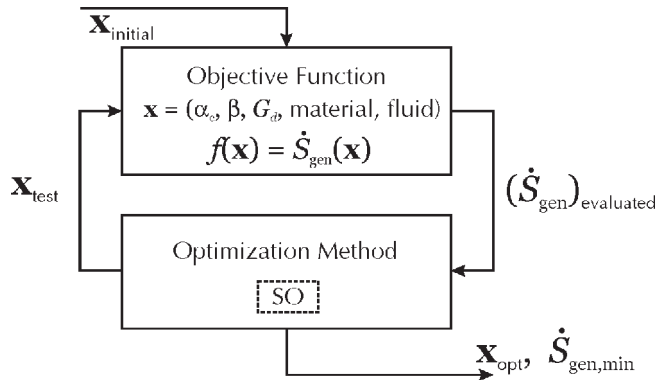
$\mathbf{x}_{\text{initial}}$

Objective Function
$\mathbf{x} = (\alpha_c, \beta, G_d, \text{material}, \text{fluid})$
$f(\mathbf{x}) = \dot{S}_{\text{gen}}(\mathbf{x})$

$\mathbf{x}_{\text{test}}$

$(\dot{S}_{\text{gen}})_{\text{evaluated}}$

Optimization Method
SO

$\mathbf{x}_{\text{opt}}, \ \dot{S}_{\text{gen,min}}$